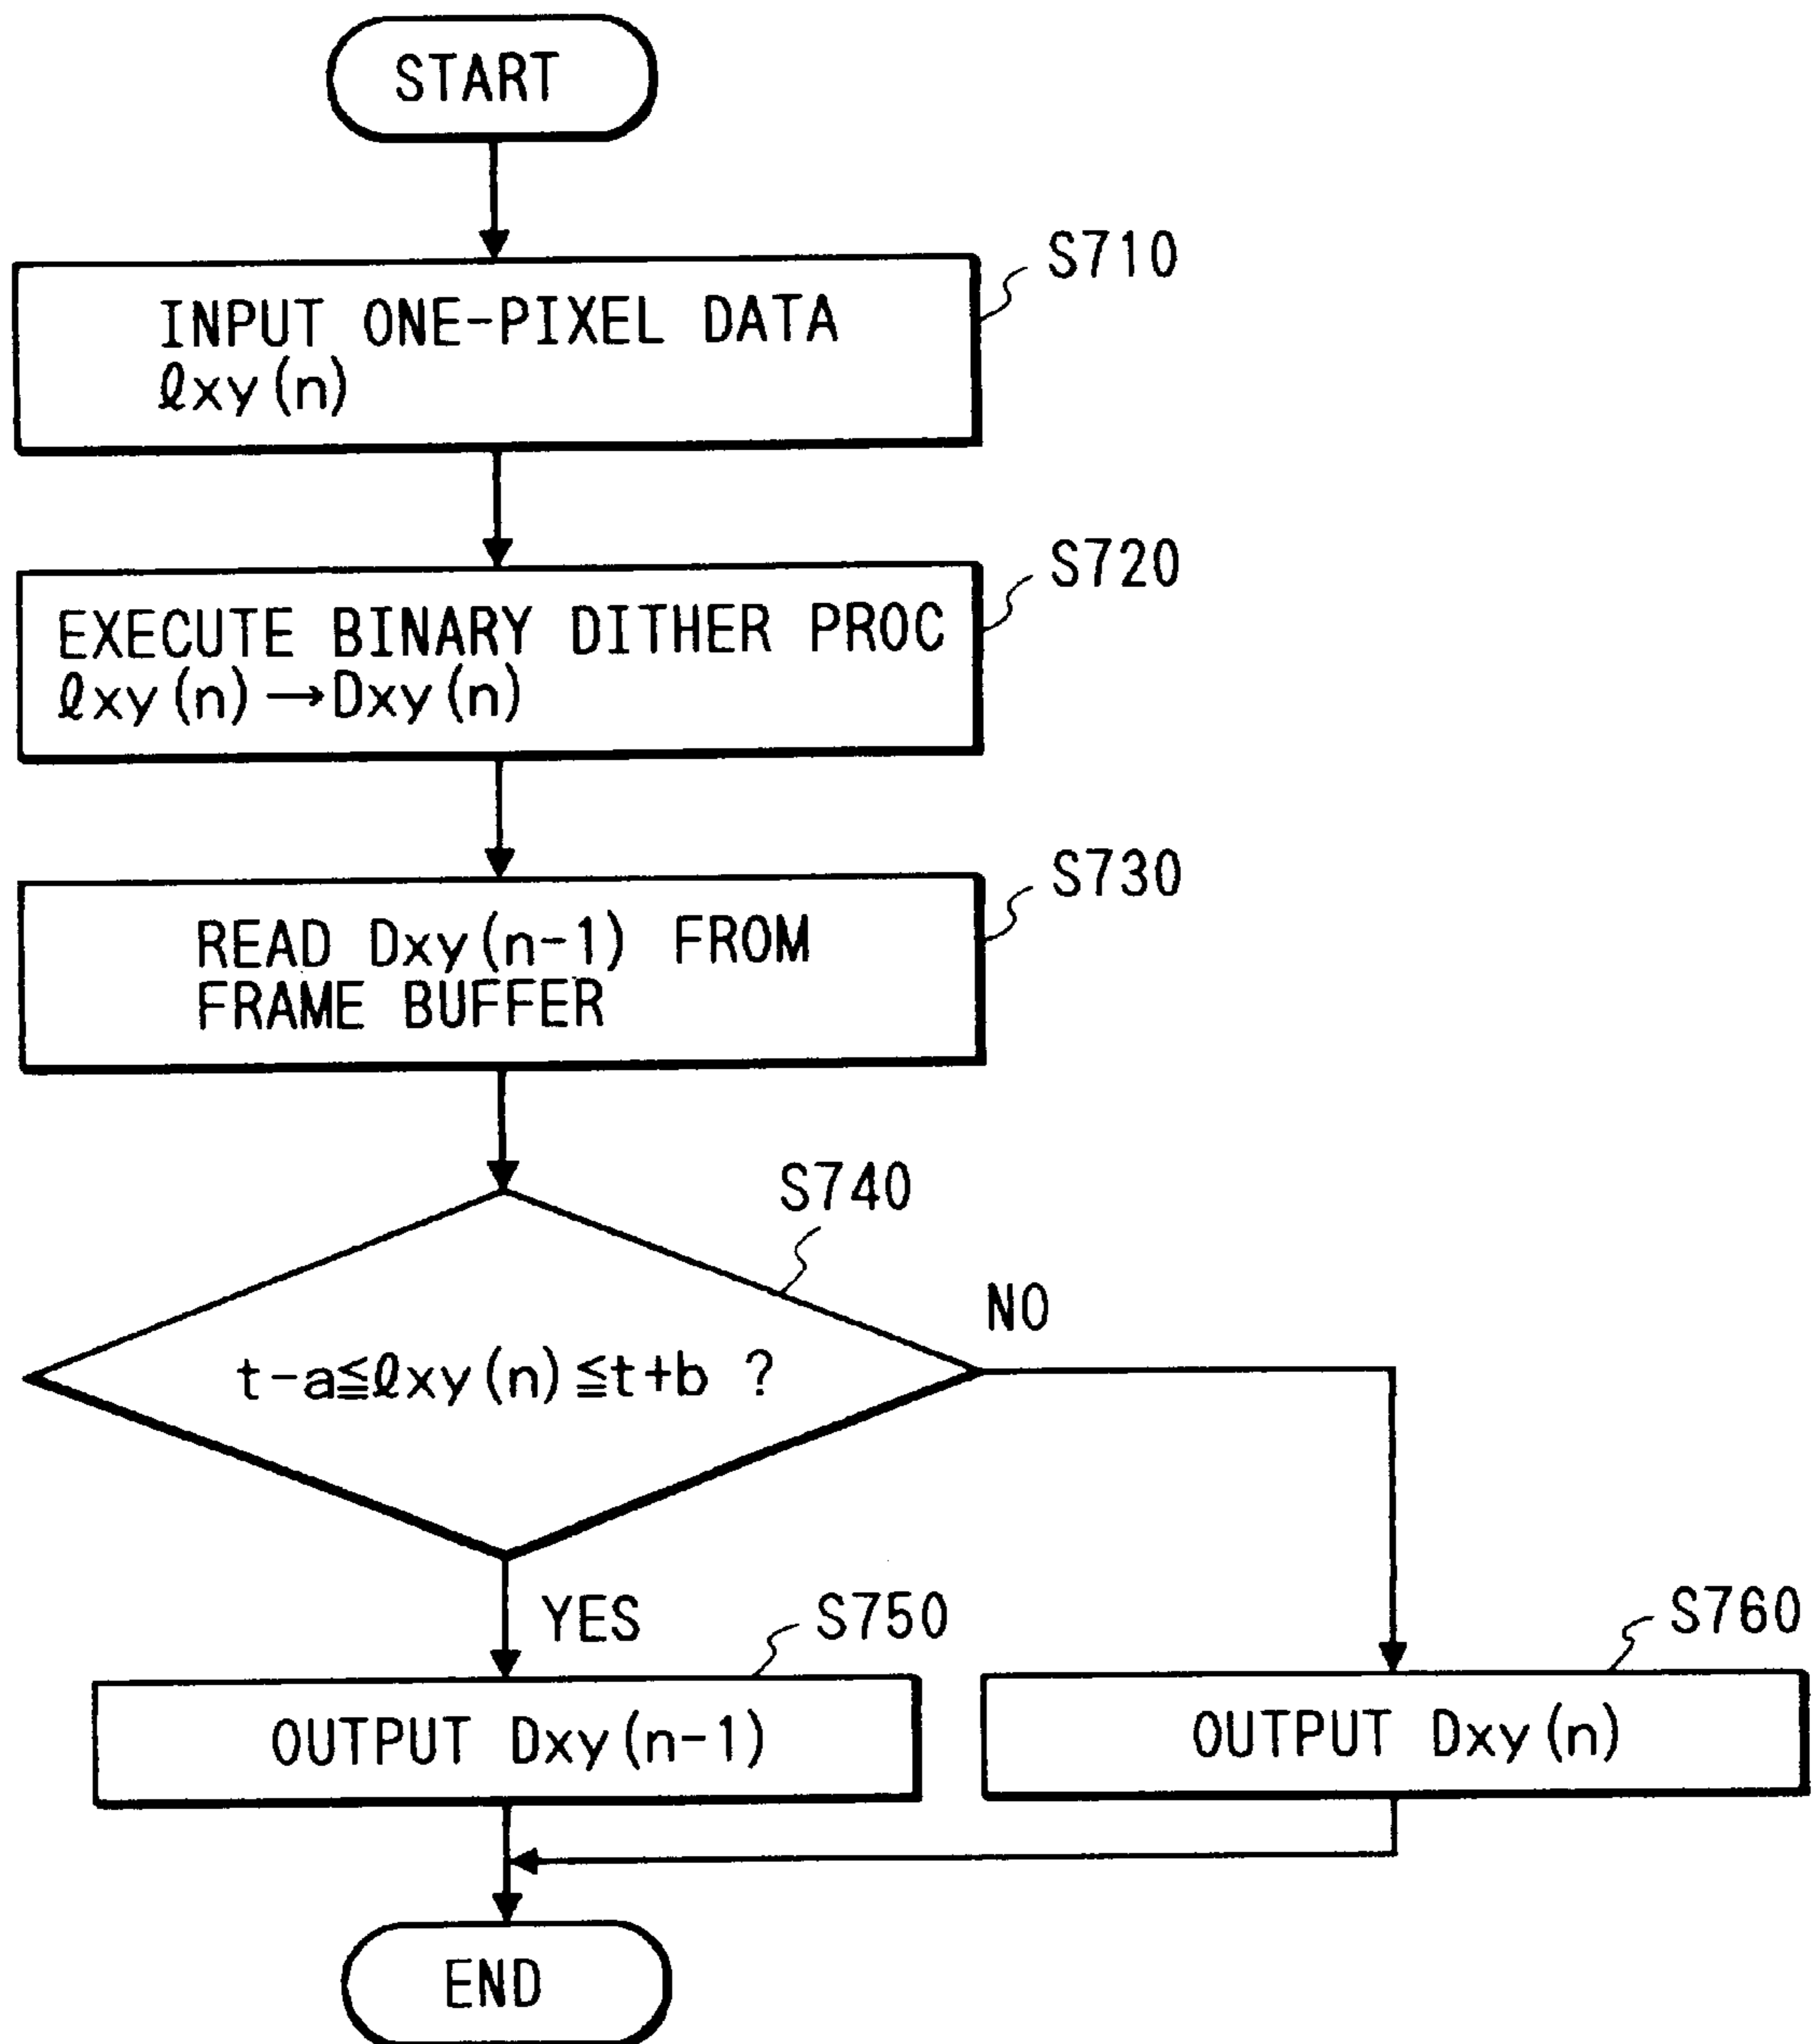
START

S710

INPUT ONE-PIXEL DATA $\ell xy(n)$

S720

EXECUTE BINARY DITHER PROC $\ell xy(n) \rightarrow Dxy(n)$

S730

READ Dxy(n-1) FROM FRAME BUFFER

S740

$t-a \leqq \ell xy(n) \leqq t+b$ ?

NO

YES

S750

OUTPUT Dxy(n-1)

S760

OUTPUT Dxy(n)

END